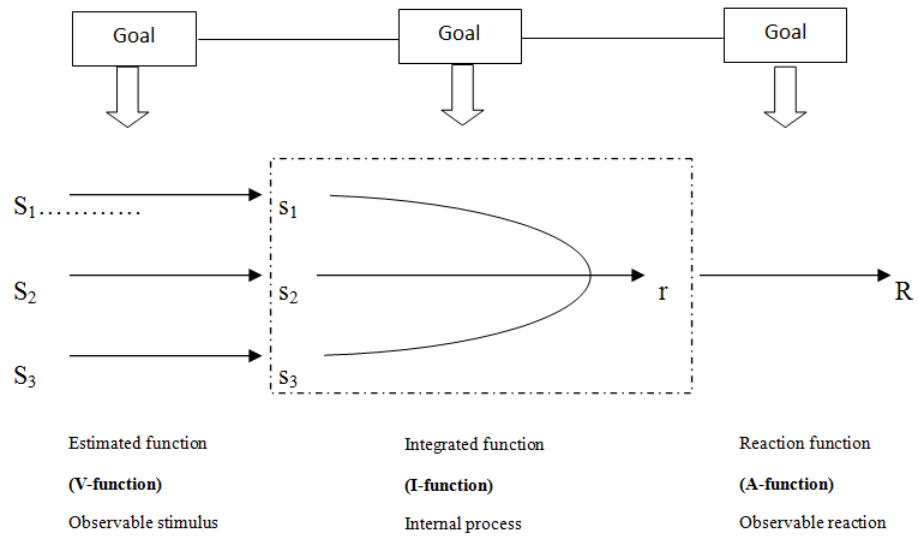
Goal

Goal

Goal

$S_1$…………

$S_2$

$S_3$

$s_1$

$s_2$

$s_3$

r

R

Estimated function

**(V-function)**

Observable stimulus

Integrated function

**(I-function)**

Internal process

Reaction function

**(A-function)**

Observable reaction